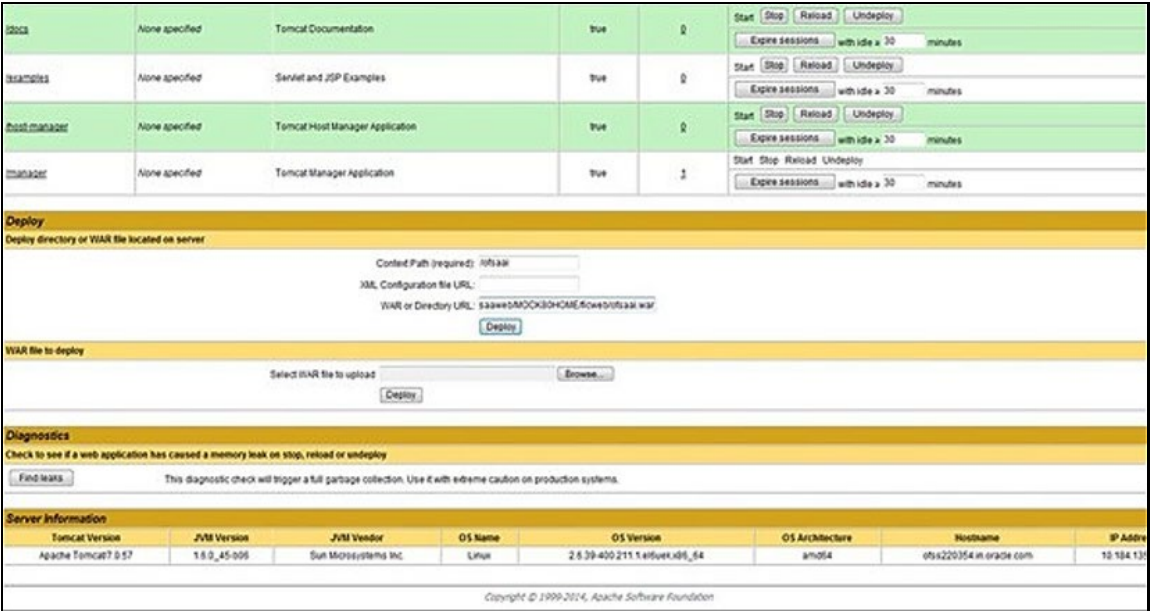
| /docs | None specified | Tomcat Documentation | true | 0 | Start Stop Reload Undeploy |
|---|---|---|---|---|---|
| | | | | | Expire sessions with idle ≥ 30 minutes |
| /examples | None specified | Servlet and JSP Examples | true | 0 | Start Stop Reload Undeploy |
| | | | | | Expire sessions with idle ≥ 30 minutes |
| /host-manager | None specified | Tomcat Host Manager Application | true | 0 | Start Stop Reload Undeploy |
| | | | | | Expire sessions with idle ≥ 30 minutes |
| /manager | None specified | Tomcat Manager Application | true | 1 | Start Stop Reload Undeploy |
| | | | | | Expire sessions with idle ≥ 30 minutes |

Deploy

Deploy directory or WAR file located on server

Context Path (required): /ofsaai

XML Configuration file URL:

WAR or Directory URL: saaweb/MOCK80HOME/ficweb/ofsaai.war

Deploy

WAR file to deploy

Select WAR file to upload Browse...

Deploy

Diagnostics

Check to see if a web application has caused a memory leak on stop, reload or undeploy

Find leaks This diagnostic check will trigger a full garbage collection. Use it with extreme caution on production systems.

Server Information

| Tomcat Version | JVM Version | JVM Vendor | OS Name | OS Version | OS Architecture | Hostname | IP Addre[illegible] |
|---|---|---|---|---|---|---|---|
| Apache Tomcat/7.0.57 | 1.6.0_45-b06 | Sun Microsystems Inc. | Linux | 2.6.39-400.211.1.el6uek.x86_64 | amd64 | ofss220354.in.oracle.com | 10.184.13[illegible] |

Copyright © 1999-2014, Apache Software Foundation